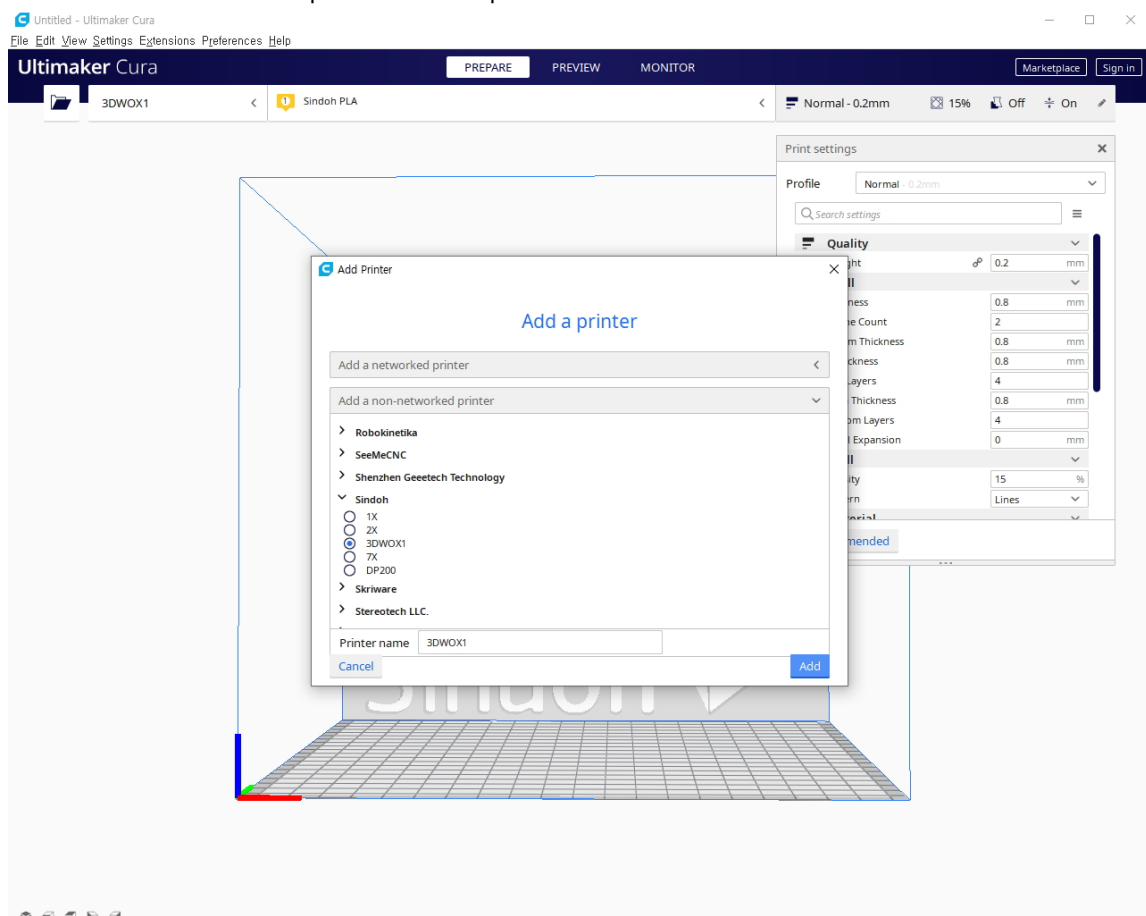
Untitled - Ultimaker Cura
File Edit View Settings Extensions Preferences Help
Ultimaker Cura
PREPARE PREVIEW MONITOR
Marketplace Sign in
3DWOX1
Sindoh PLA
Normal - 0.2mm 15% Off On

Print settings
Profile Normal - 0.2mm
Search settings
Quality
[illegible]ght 0.2 mm
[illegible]ll
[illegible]ness 0.8 mm
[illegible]e Count 2
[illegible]m Thickness 0.8 mm
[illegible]ckness 0.8 mm
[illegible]Layers 4
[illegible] Thickness 0.8 mm
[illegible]om Layers 4
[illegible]l Expansion 0 mm
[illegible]ll
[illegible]ity 15 %
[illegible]rn Lines
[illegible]mended

Add Printer
Add a printer
Add a networked printer
Add a non-networked printer
Robokinetika
SeeMeCNC
Shenzhen Geeetech Technology
Sindoh
1X
2X
3DWOX1
7X
DP200
Skriware
Stereotech LLC.
Printer name 3DWOX1
Cancel
Add